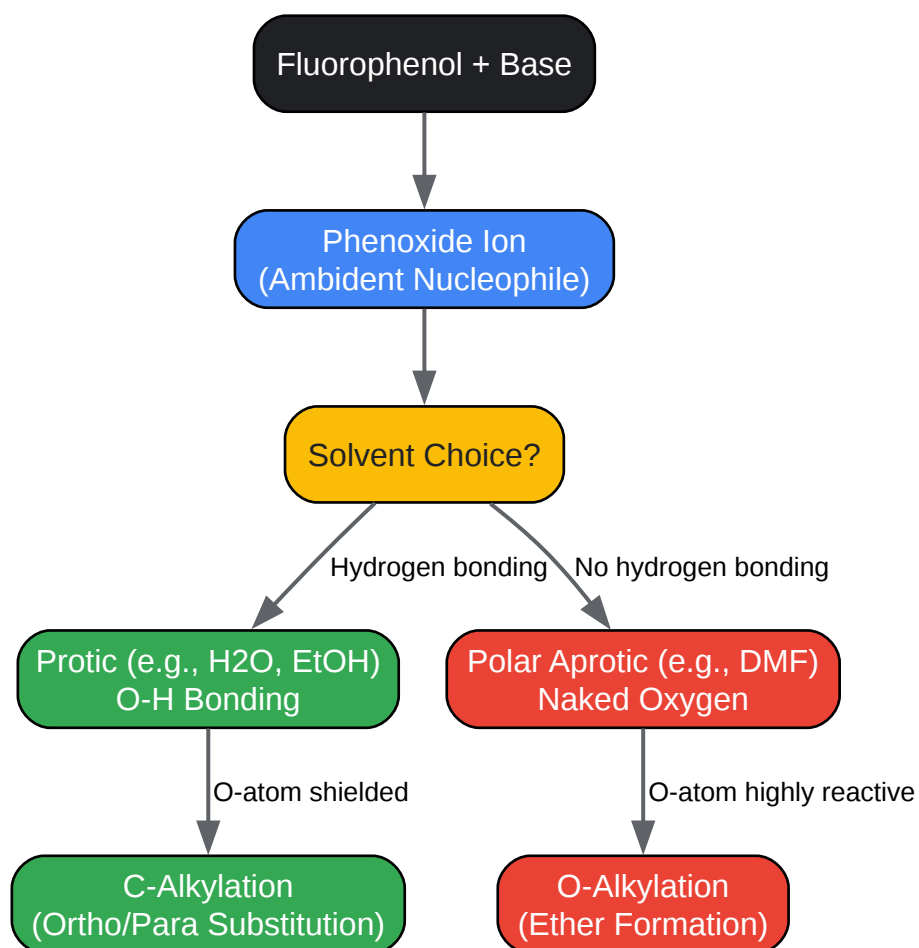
Fluorophenol + Base

Phenoxide Ion
(Ambident Nucleophile)

Solvent Choice?

Hydrogen bonding

No hydrogen bonding

Protic (e.g., H2O, EtOH)
O-H Bonding

Polar Aprotic (e.g., DMF)
Naked Oxygen

O-atom shielded

O-atom highly reactive

C-Alkylation
(Ortho/Para Substitution)

O-Alkylation
(Ether Formation)